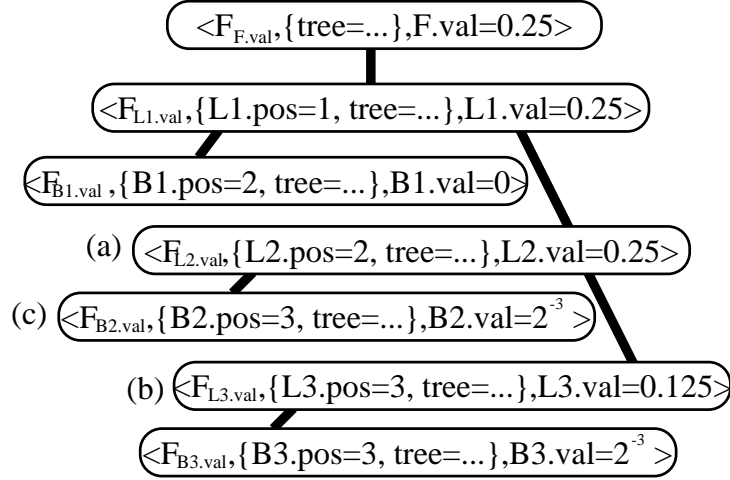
$<F_{F.val}$,{tree=...},F.val=0.25>

$<F_{L1.val}$,{L1.pos=1, tree=...},L1.val=0.25>

$<F_{B1.val}$ ,{B1.pos=2, tree=...},B1.val=0>

(a) $<F_{L2.val}$,{L2.pos=2, tree=...},L2.val=0.25>

(c) $<F_{B2.val}$,{B2.pos=3, tree=...},B2.val=$2^{-3}$ >

(b) $<F_{L3.val}$,{L3.pos=3, tree=...},L3.val=0.125>

$<F_{B3.val}$,{B3.pos=3, tree=...},B3.val=$2^{-3}$ >